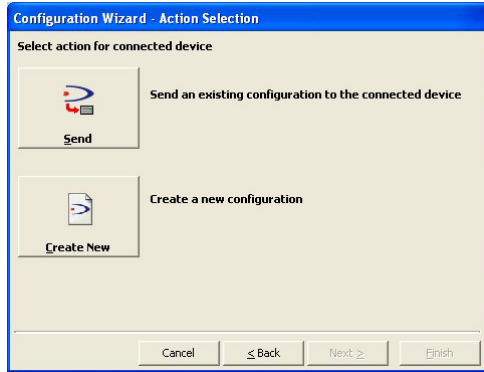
Configuration Wizard - Action Selection

Select action for connected device

Send

Send an existing configuration to the connected device

Create New

Create a new configuration

Cancel

< Back

Next >

Finish